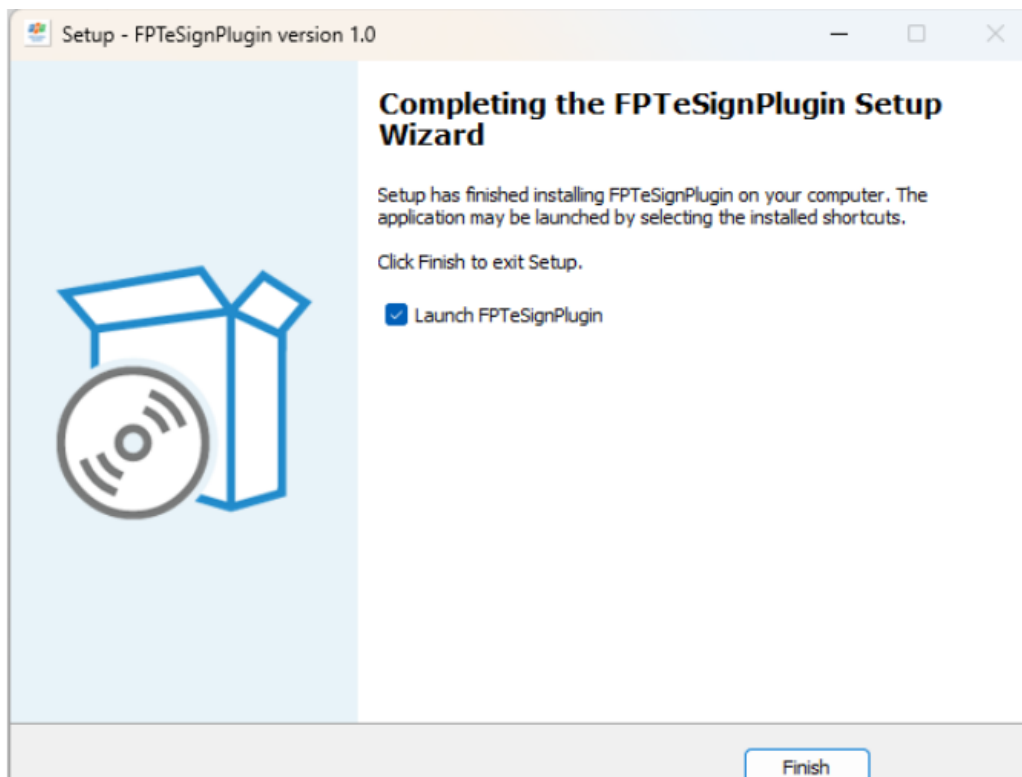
Setup - FPTeSignPlugin version 1.0

Completing the FPTeSignPlugin Setup Wizard

Setup has finished installing FPTeSignPlugin on your computer. The application may be launched by selecting the installed shortcuts.

Click Finish to exit Setup.

Launch FPTeSignPlugin

Finish